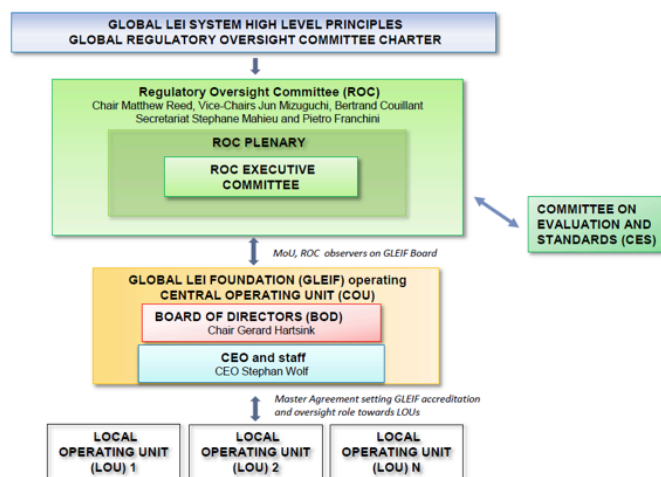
GLOBAL LEI SYSTEM HIGH LEVEL PRINCIPLES
GLOBAL REGULATORY OVERSIGHT COMMITTEE CHARTER

Regulatory Oversight Committee (ROC)
Chair Matthew Reed, Vice-Chairs Jun Mizuguchi, Bertrand Couillant
Secretariat Stephane Mahieu and Pietro Franchini

ROC PLENARY

ROC EXECUTIVE COMMITTEE

COMMITTEE ON EVALUATION AND STANDARDS (CES)

MoU, ROC observers on GLEIF Board

GLOBAL LEI FOUNDATION (GLEIF) operating
CENTRAL OPERATING UNIT (COU)

BOARD OF DIRECTORS (BOD)
Chair Gerard Hartsink

CEO and staff
CEO Stephan Wolf

Master Agreement setting GLEIF accreditation and oversight role towards LOUs

LOCAL OPERATING UNIT (LOU) 1

LOCAL OPERATING UNIT (LOU) 2

LOCAL OPERATING UNIT (LOU) N